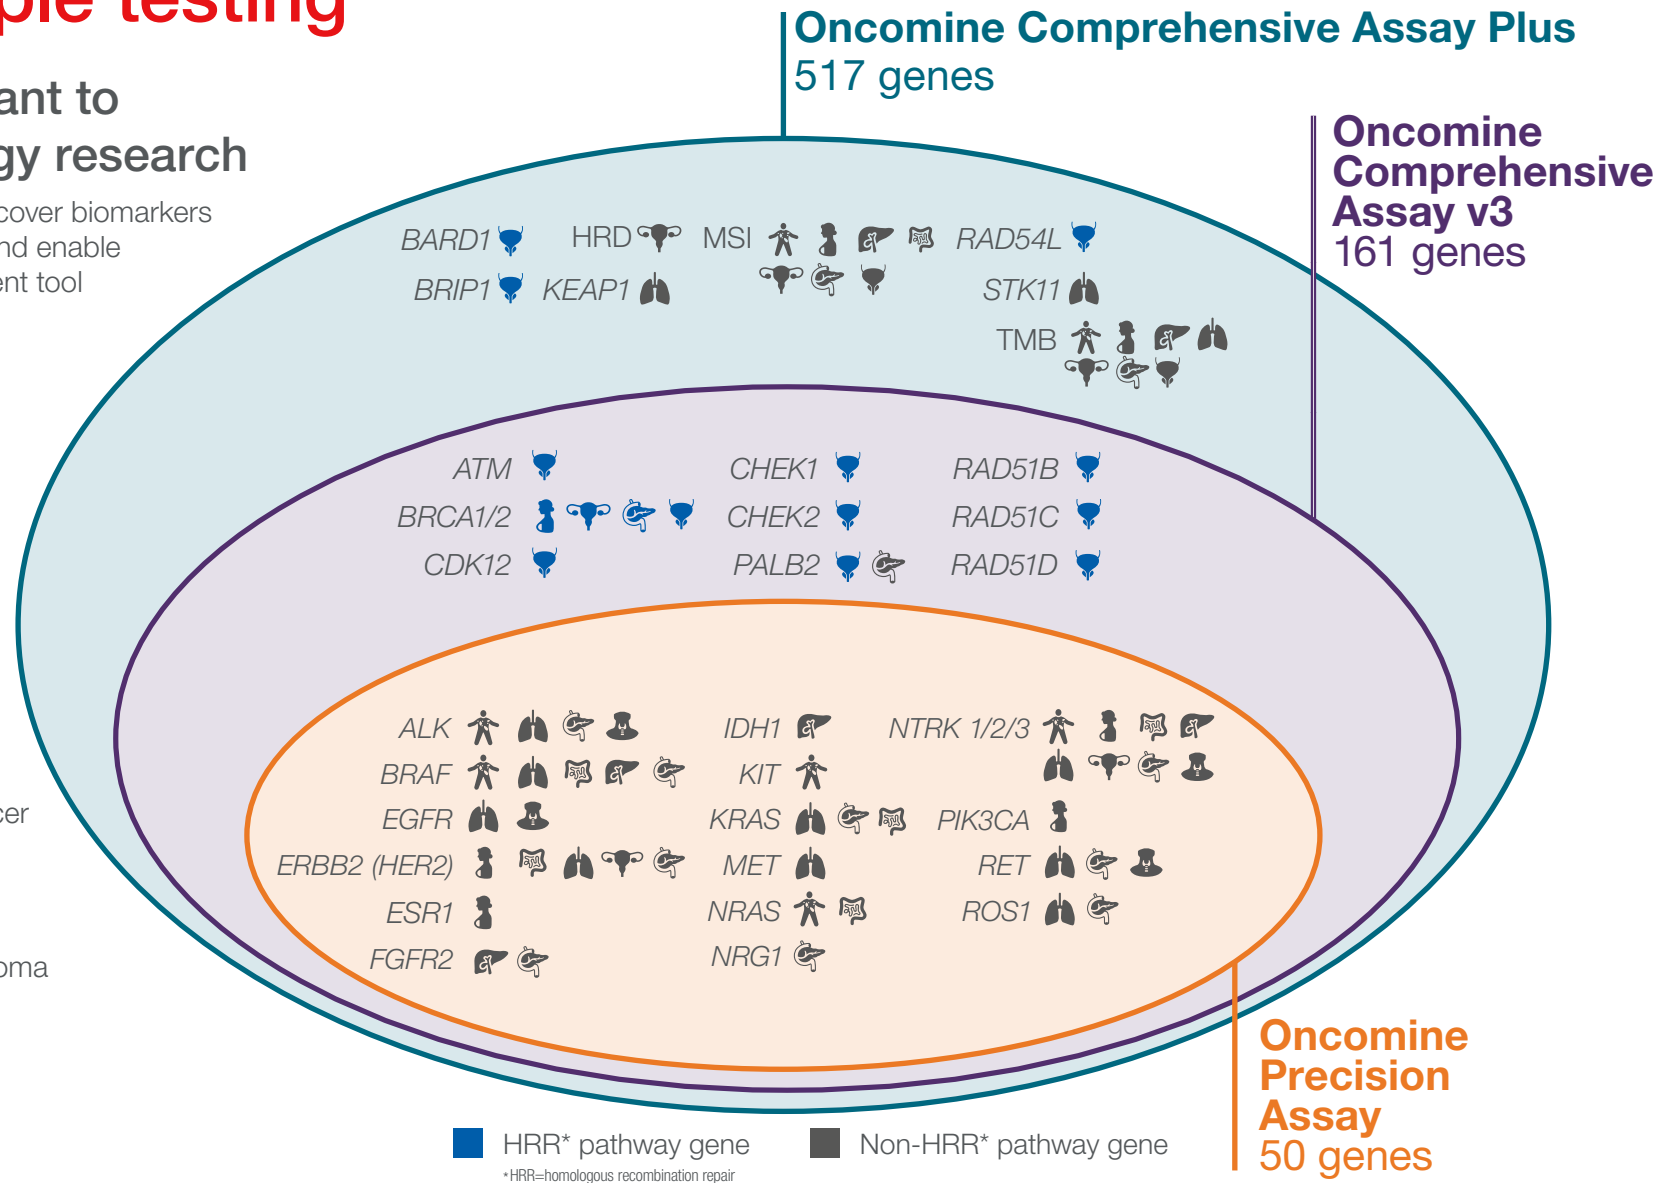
ple testing

ant to
gy research

cover biomarkers
nd enable
ent tool

cer

oma

Oncomine Comprehensive Assay Plus
517 genes

Oncomine Comprehensive Assay v3
161 genes

BARD1 HRD MSI RAD54L
BRIP1 KEAP1 STK11
TMB

ATM CHEK1 RAD51B
BRCA1/2 CHEK2 RAD51C
CDK12 PALB2 RAD51D

ALK IDH1 NTRK 1/2/3
BRAF KIT
EGFR KRAS PIK3CA
ERBB2 (HER2) MET RET
ESR1 NRAS ROS1
FGFR2 NRG1

Oncomine Precision Assay
50 genes

HRR* pathway gene Non-HRR* pathway gene
*HRR=homologous recombination repair